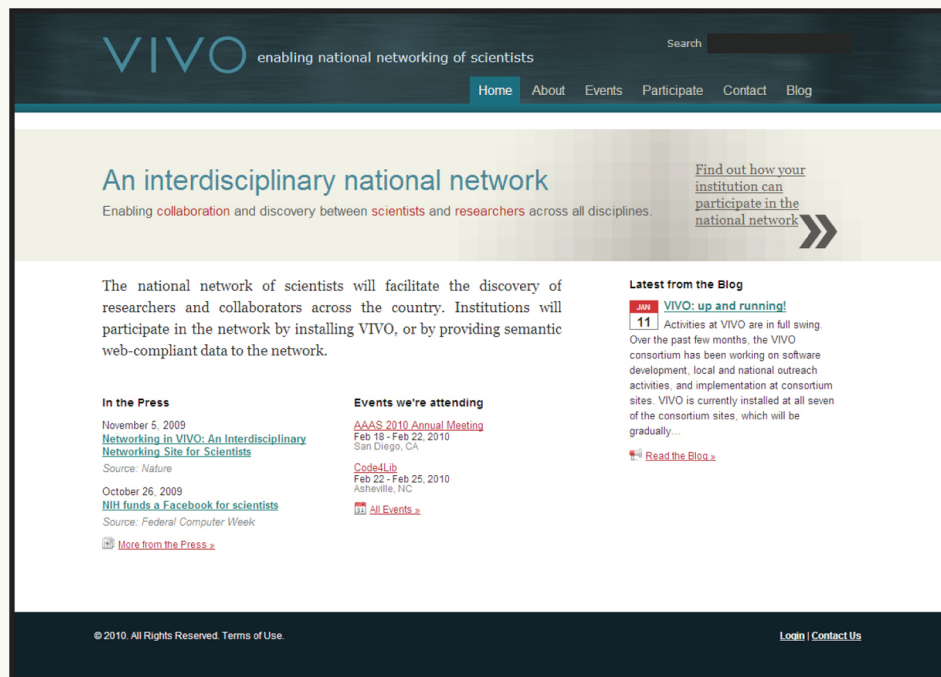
VIVO enabling national networking of scientists

Search

Home About Events Participate Contact Blog

An interdisciplinary national network

Enabling collaboration and discovery between scientists and researchers across all disciplines.

Find out how your institution can participate in the national network

The national network of scientists will facilitate the discovery of researchers and collaborators across the country. Institutions will participate in the network by installing VIVO, or by providing semantic web-compliant data to the network.

In the Press

November 5, 2009
Networking in VIVO: An Interdisciplinary Networking Site for Scientists
Source: Nature

October 26, 2009
NIH funds a Facebook for scientists
Source: Federal Computer Week

More from the Press »

Events we're attending

AAAS 2010 Annual Meeting
Feb 18 - Feb 22, 2010
San Diego, CA

Code4Lib
Feb 22 - Feb 25, 2010
Asheville, NC

All Events »

Latest from the Blog

JAN
11
VIVO: up and running!
Activities at VIVO are in full swing. Over the past few months, the VIVO consortium has been working on software development, local and national outreach activities, and implementation at consortium sites. VIVO is currently installed at all seven of the consortium sites, which will be gradually...

Read the Blog »

© 2010. All Rights Reserved. Terms of Use.

Login | Contact Us